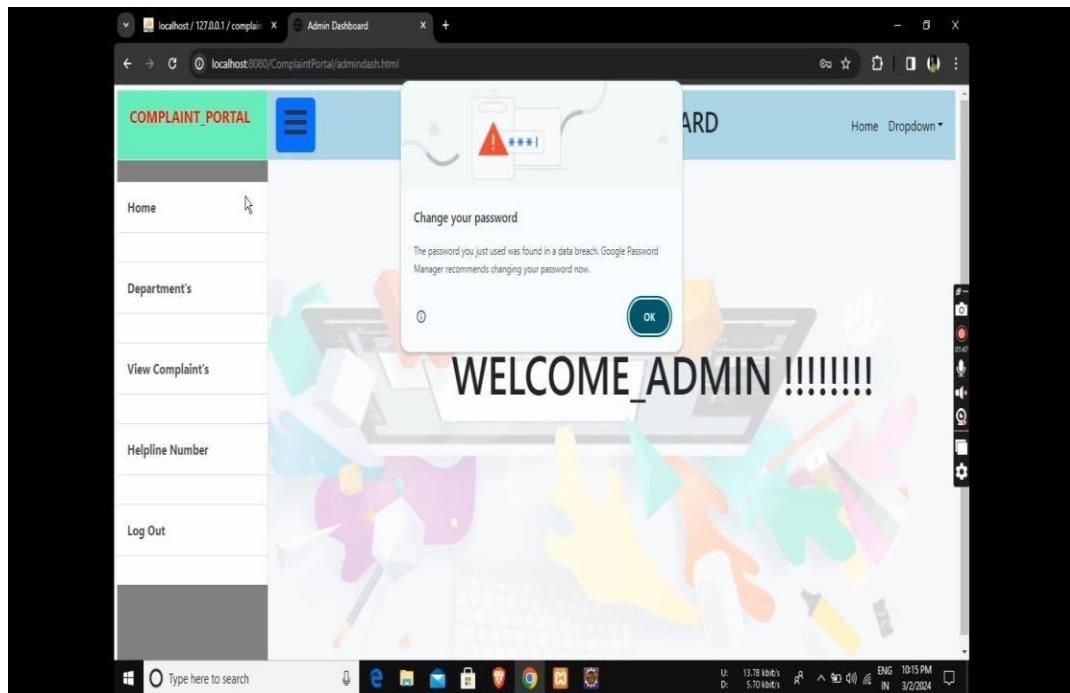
localhost / 127.0.0.1 / complai X
Admin Dashboard X +

localhost:8080/ComplaintPortal/admindash.html

COMPLAINT_PORTAL

\*\*\*|

Change your password

The password you just used was found in a data breach. Google Password Manager recommends changing your password now.

OK

ARD

Home Dropdown

Home

Department's

View Complaint's

Helpline Number

Log Out

WELCOME_ADMIN !!!!!!!!

01:47

Type here to search

U: 13.78 kbit/s
D: 5.70 kbit/s

ENG IN

10:15 PM
3/2/2024